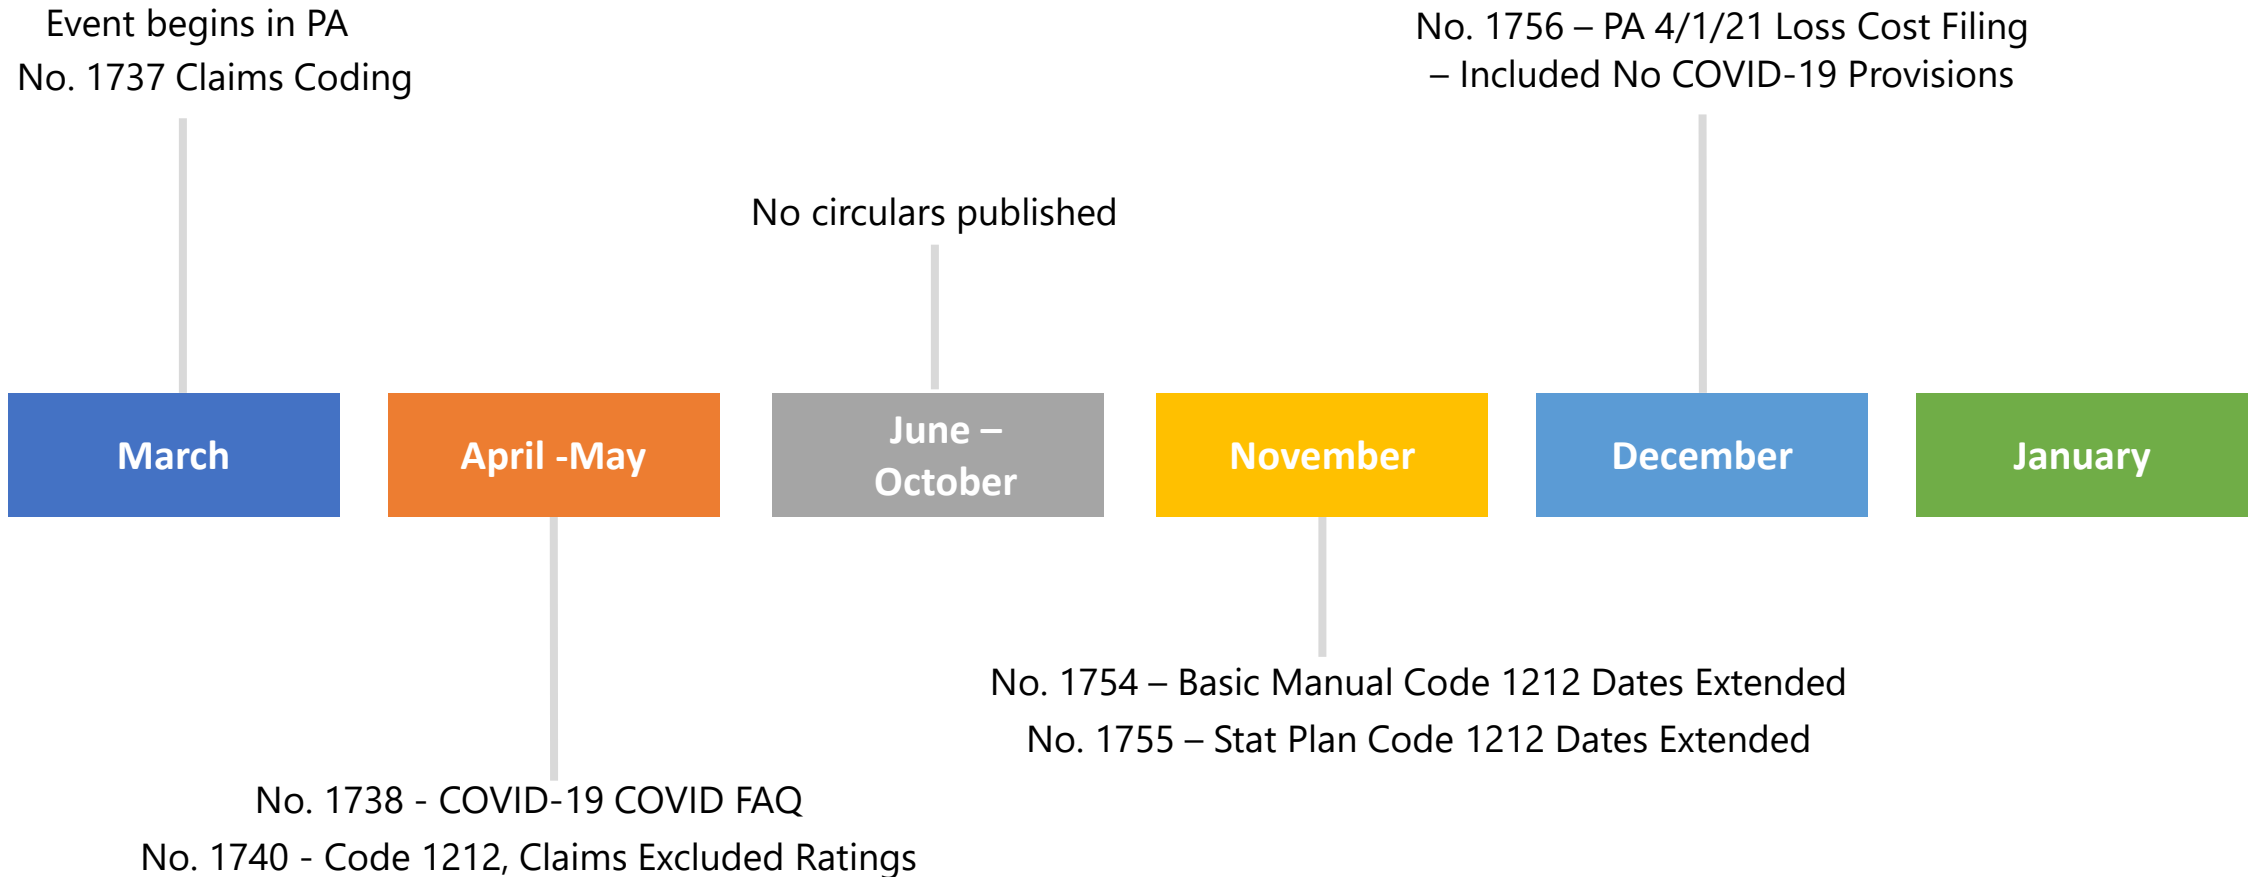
Event begins in PA
No. 1737 Claims Coding

No. 1756 – PA 4/1/21 Loss Cost Filing – Included No COVID-19 Provisions

No circulars published

March

April -May

June – October

November

December

January

No. 1754 – Basic Manual Code 1212 Dates Extended
No. 1755 – Stat Plan Code 1212 Dates Extended

No. 1738 - COVID-19 COVID FAQ
No. 1740 - Code 1212, Claims Excluded Ratings